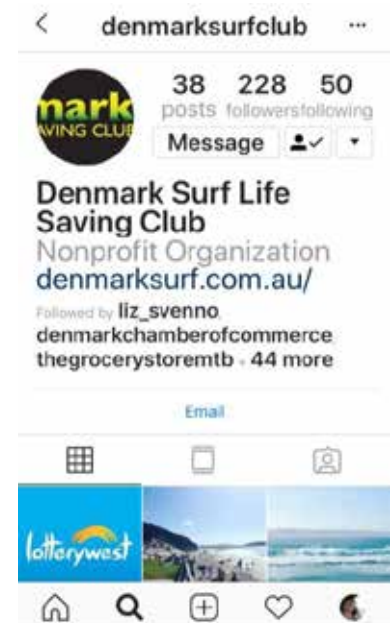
<

denmarksurfclub

···

mark
VING CLUB

38 posts

228 followers

50 following

Message

Denmark Surf Life Saving Club
Nonprofit Organization
denmarksurf.com.au/

Followed by liz_svenno, denmarkchamberofcommerce, thegrocerystoremtb + 44 more

Email

lotterywest